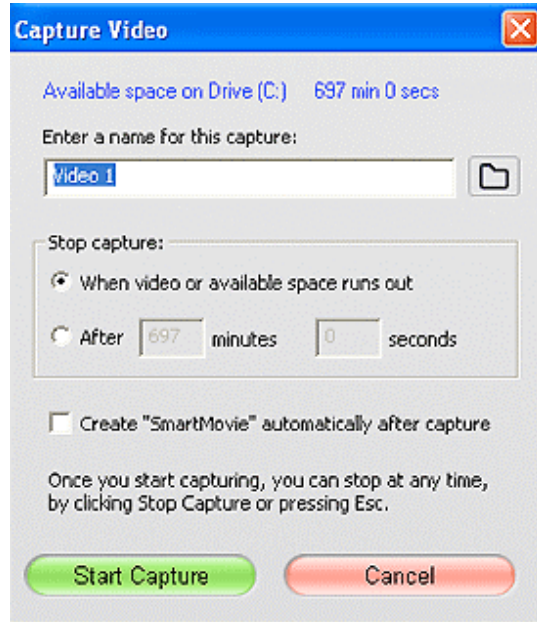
Capture Video

Available space on Drive (C:) 697 min 0 secs

Enter a name for this capture:

Video 1

Stop capture:

When video or available space runs out

After 697 minutes 0 seconds

Create "SmartMovie" automatically after capture

Once you start capturing, you can stop at any time, by clicking Stop Capture or pressing Esc.

Start Capture

Cancel